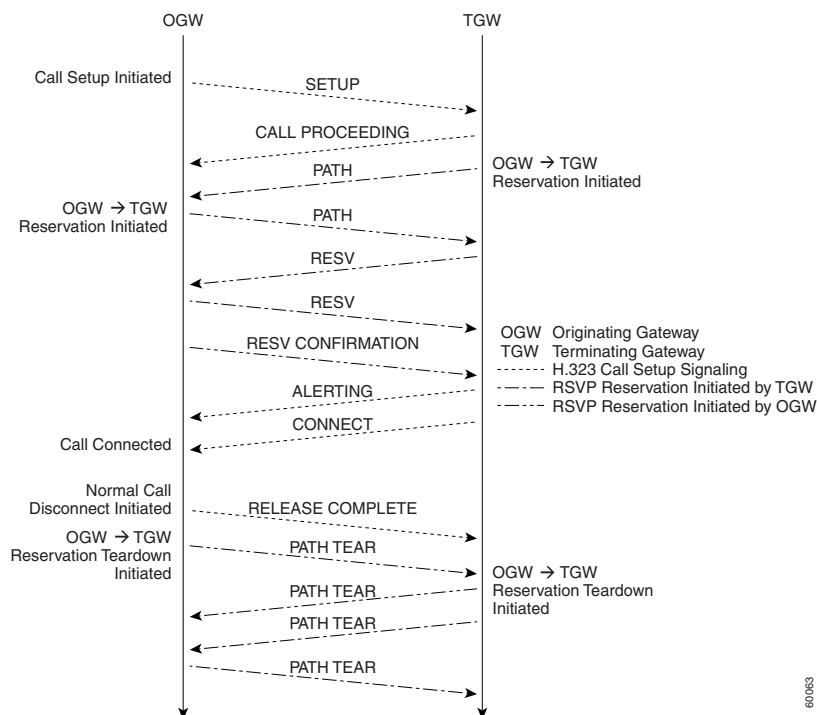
OGW

TGW

Call Setup Initiated

SETUP

CALL PROCEEDING

PATH

OGW → TGW
Reservation Initiated

OGW → TGW
Reservation Initiated

PATH

RESV

RESV

OGW Originating Gateway
TGW Terminating Gateway
H.323 Call Setup Signaling
RSVP Reservation Initiated by TGW
RSVP Reservation Initiated by OGW

RESV CONFIRMATION

ALERTING

CONNECT

Call Connected

Normal Call
Disconnect Initiated

RELEASE COMPLETE

OGW → TGW
Reservation Teardown
Initiated

PATH TEAR

OGW → TGW
Reservation Teardown
Initiated

PATH TEAR

PATH TEAR

PATH TEAR

60063